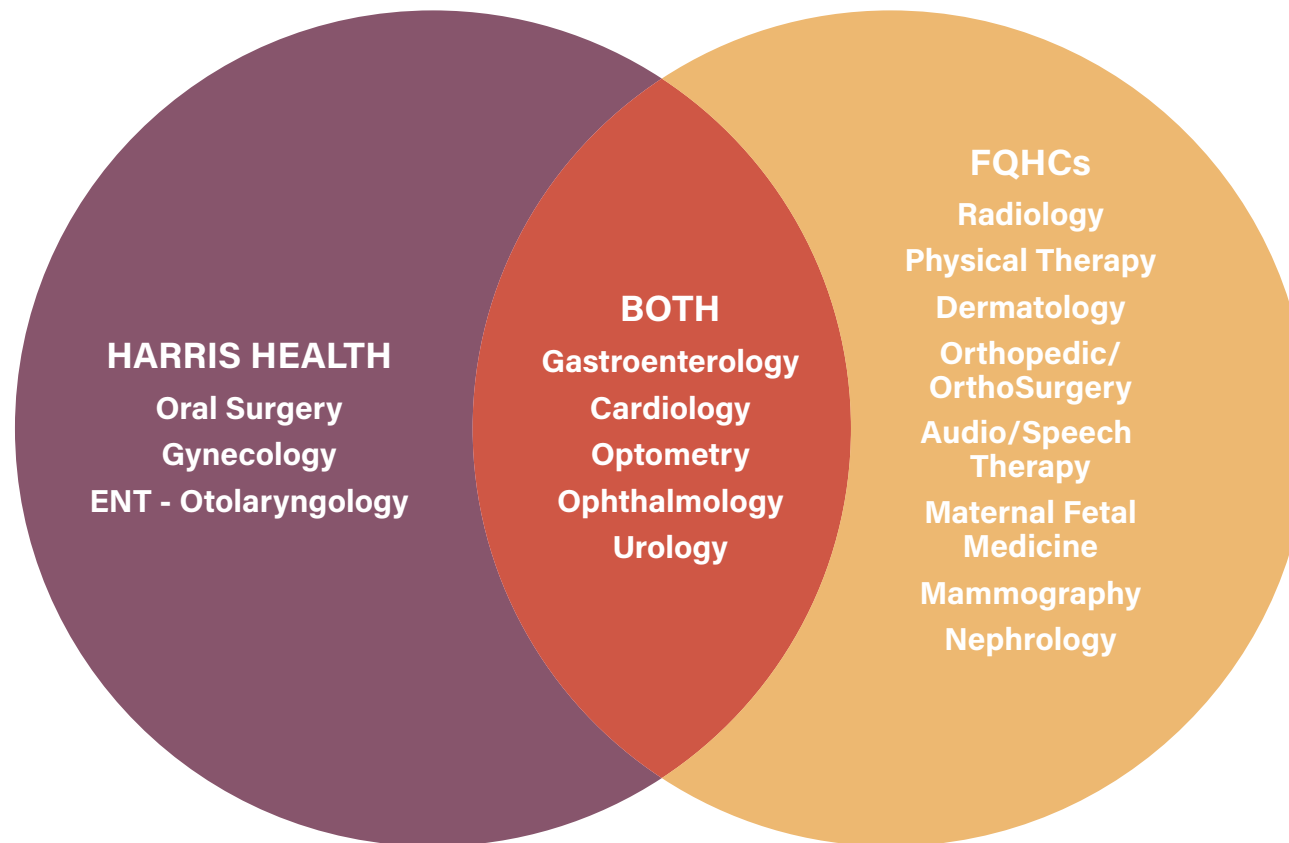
HARRIS HEALTH
Oral Surgery
Gynecology
ENT - Otolaryngology

BOTH
Gastroenterology
Cardiology
Optometry
Ophthalmology
Urology

FQHCs
Radiology
Physical Therapy
Dermatology
Orthopedic/ OrthoSurgery
Audio/Speech Therapy
Maternal Fetal Medicine
Mammography
Nephrology